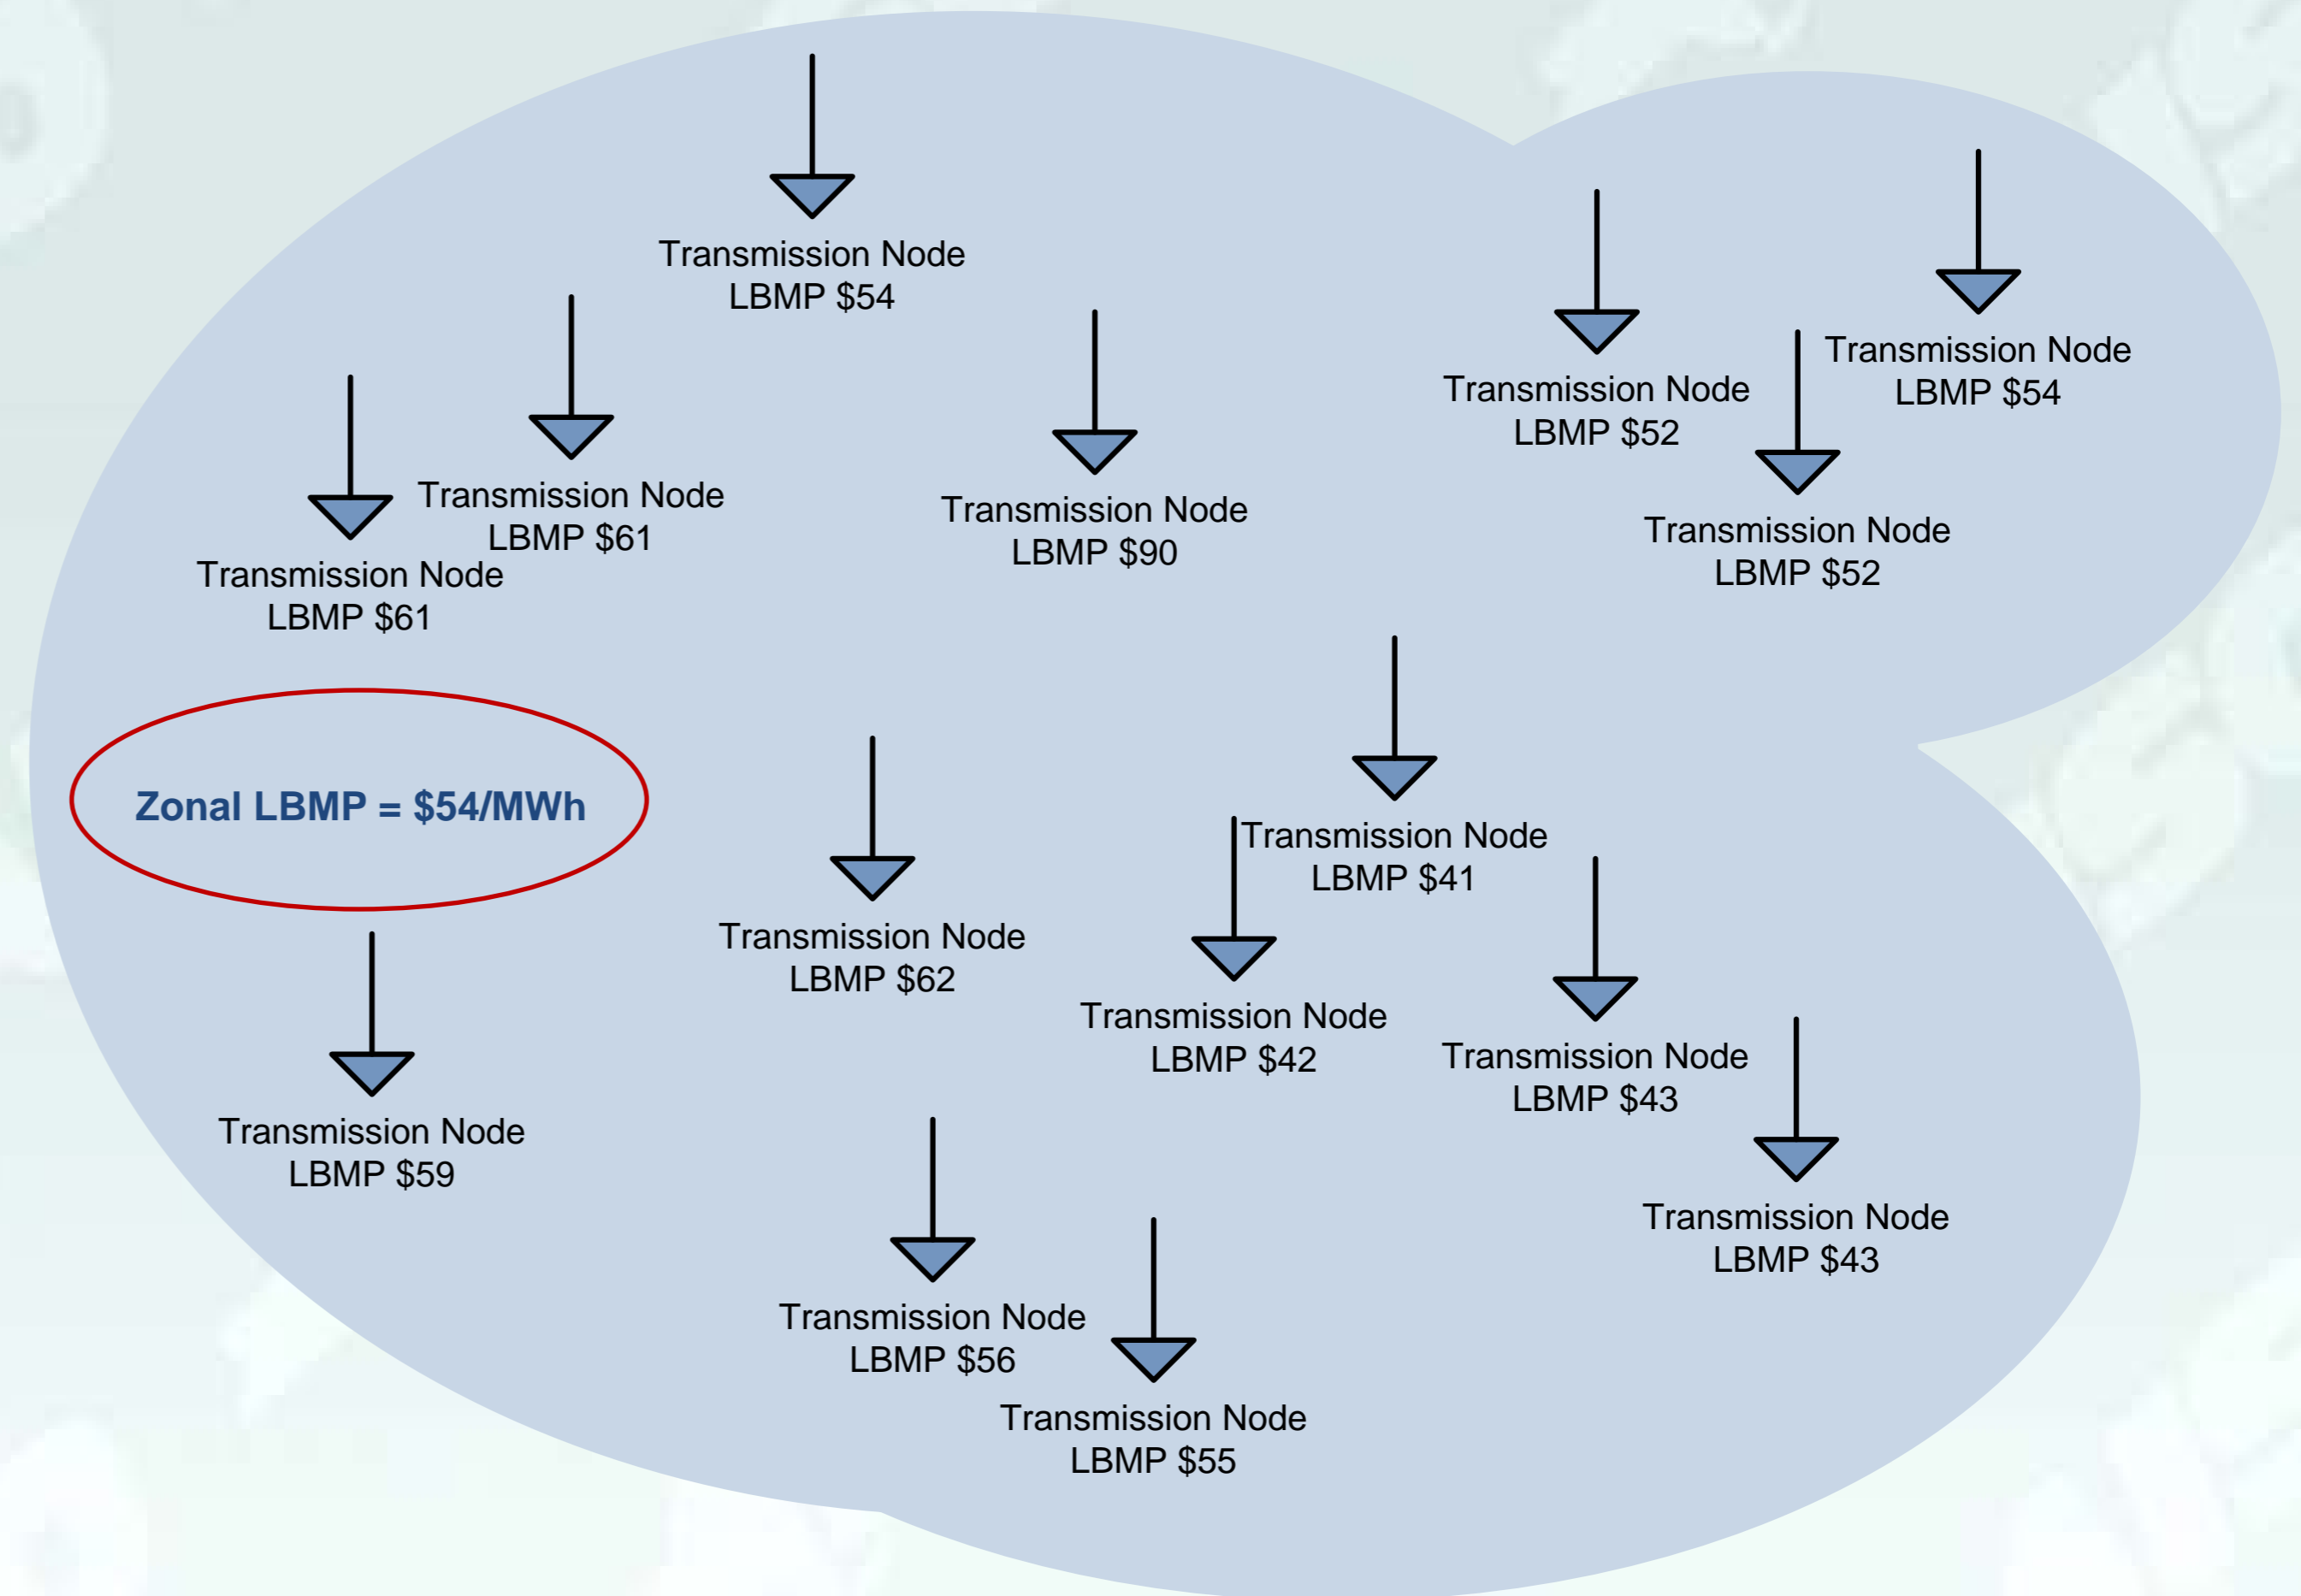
Transmission Node
LBMP $54

Transmission Node
LBMP $52

Transmission Node
LBMP $54

Transmission Node
LBMP $61

Transmission Node
LBMP $90

Transmission Node
LBMP $52

Transmission Node
LBMP $61

Zonal LBMP = $54/MWh

Transmission Node
LBMP $41

Transmission Node
LBMP $62

Transmission Node
LBMP $42

Transmission Node
LBMP $43

Transmission Node
LBMP $59

Transmission Node
LBMP $43

Transmission Node
LBMP $56

Transmission Node
LBMP $55